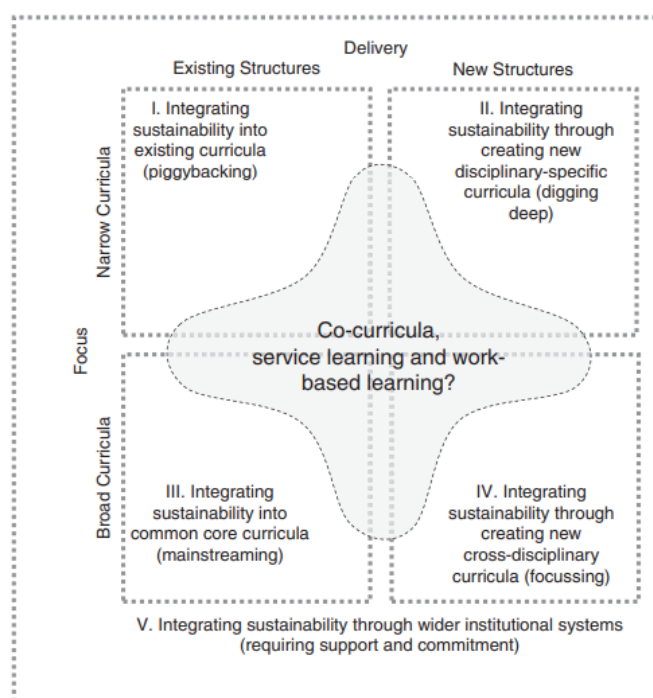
Delivery

Existing Structures

New Structures

Focus

Narrow Curricula

I. Integrating sustainability into existing curricula (piggybacking)

II. Integrating sustainability through creating new disciplinary-specific curricula (digging deep)

Co-curricula, service learning and work-based learning?

Broad Curricula

III. Integrating sustainability into common core curricula (mainstreaming)

IV. Integrating sustainability through creating new cross-disciplinary curricula (focussing)

V. Integrating sustainability through wider institutional systems (requiring support and commitment)